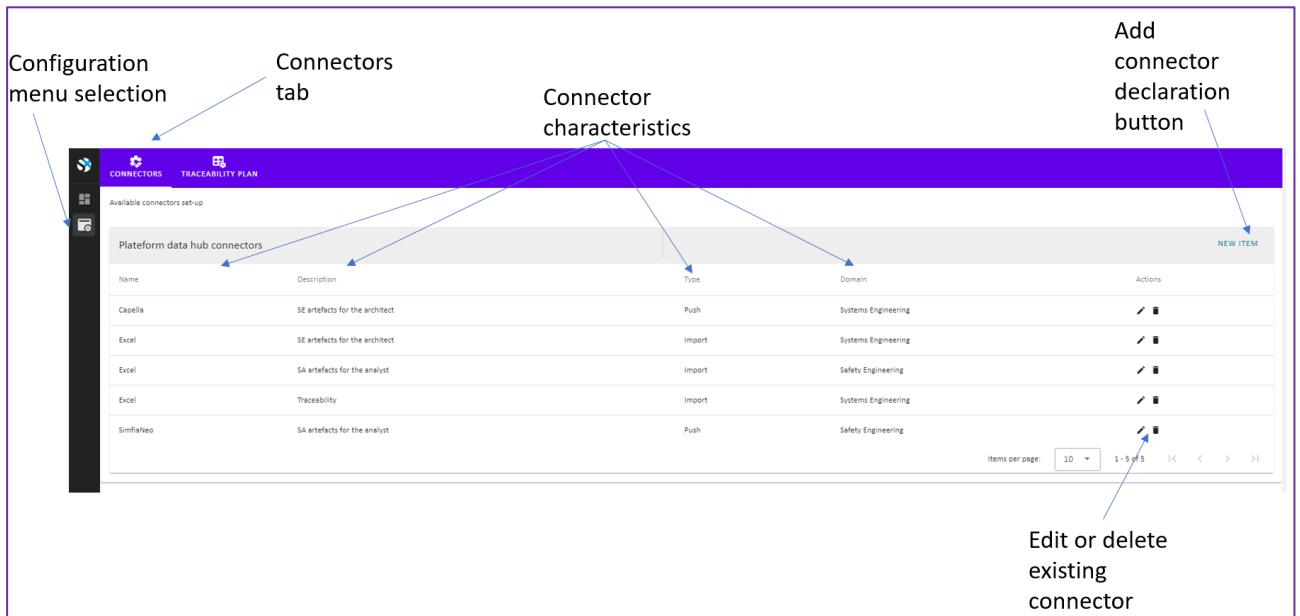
Configuration menu selection

Connectors tab

Connector characteristics

Add connector declaration button

CONNECTORS TRACEABILITY PLAN

Available connectors set-up

Plateform data hub connectors

NEW ITEM

| Name | Description | Type | Domain | Actions |
|---|---|---|---|---|
| Capella | SE artefacts for the architect | Push | Systems Engineering | |
| Excel | SE artefacts for the architect | Import | Systems Engineering | |
| Excel | SA artefacts for the analyst | Import | Safety Engineering | |
| Excel | Traceability | Import | Systems Engineering | |
| SimfiaNeo | SA artefacts for the analyst | Push | Safety Engineering | |

Items per page: 10 1 - 5 of 5

Edit or delete existing connector